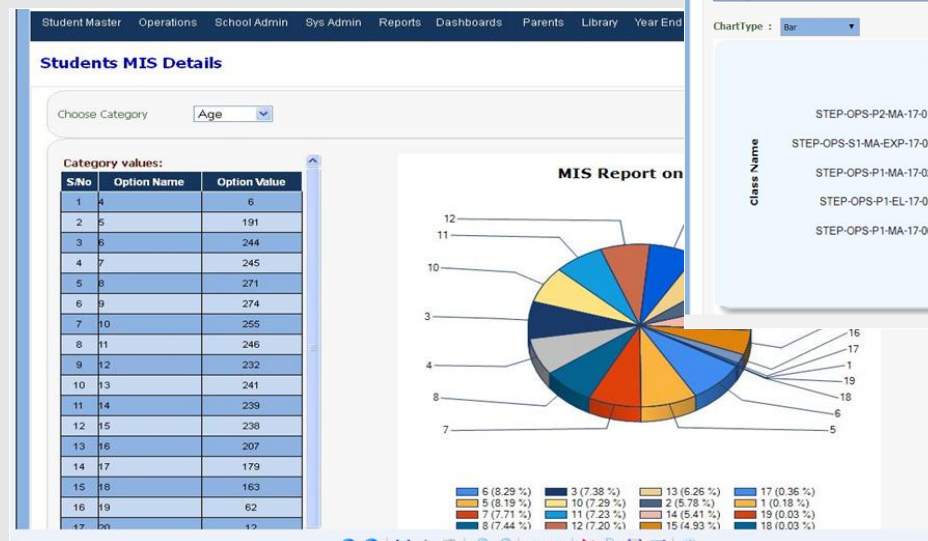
Student Master Operations School Admin Sys Admin Reports Dashboards Parents Library Year End

Students MIS Details

Choose Category Age

Category values:

| S/No | Option Name | Option Value |
|---|---|---|
| 1 | 4 | 6 |
| 2 | 5 | 191 |
| 3 | 6 | 244 |
| 4 | 7 | 245 |
| 5 | 8 | 271 |
| 6 | 9 | 274 |
| 7 | 10 | 255 |
| 8 | 11 | 246 |
| 9 | 12 | 232 |
| 10 | 13 | 241 |
| 11 | 14 | 239 |
| 12 | 15 | 238 |
| 13 | 16 | 207 |
| 14 | 17 | 179 |
| 15 | 18 | 163 |
| 16 | 19 | 62 |
| 17 | 20 | 12 |

MIS Report on

12
11
10
3
4
8
7
16
17
1
19
18
6
5

6 (8.29 %) 3 (7.38 %) 13 (6.26 %) 17 (0.36 %)
5 (8.19 %) 10 (7.29 %) 2 (5.78 %) 1 (0.18 %)
7 (7.71 %) 11 (7.23 %) 14 (5.41 %) 19 (0.03 %)
8 (7.44 %) 12 (7.20 %) 15 (4.93 %) 18 (0.03 %)

ChartType : Bar

Class Name

STEP-OPS-P2-MA-17-0
STEP-OPS-S1-MA-EXP-17-0
STEP-OPS-P1-MA-17-0
STEP-OPS-P1-EL-17-0
STEP-OPS-P1-MA-17-0